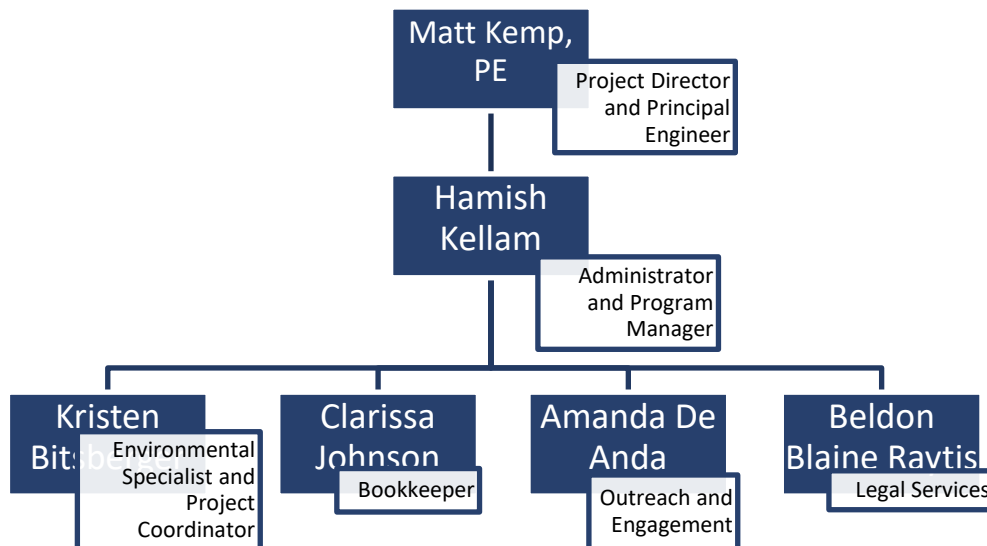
Matt Kemp, PE

Project Director and Principal Engineer

Hamish Kellam

Administrator and Program Manager

Kristen Bits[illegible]

Environmental Specialist and Project Coordinator

Clarissa Johnson

Bookkeeper

Amanda De Anda

Outreach and Engagement

Beldon Blaine Raytis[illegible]

Legal Services